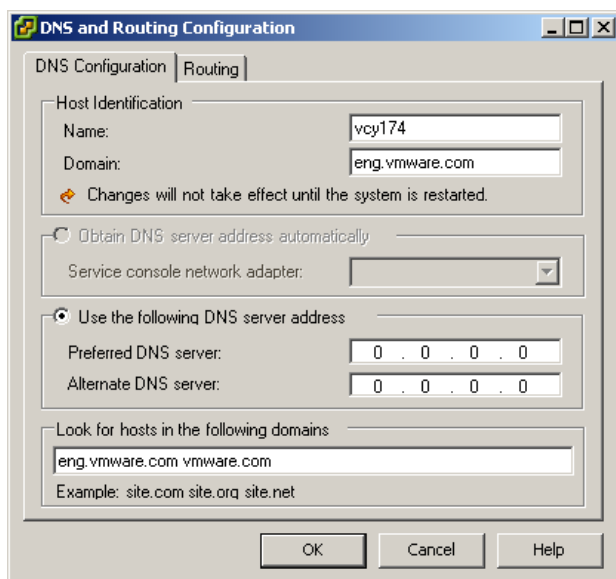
DNS and Routing Configuration

DNS Configuration | Routing

Host Identification

Name: vcy174

Domain: eng.vmware.com

Changes will not take effect until the system is restarted.

Obtain DNS server address automatically

Service console network adapter:

Use the following DNS server address

Preferred DNS server: 0 . 0 . 0 . 0

Alternate DNS server: 0 . 0 . 0 . 0

Look for hosts in the following domains

eng.vmware.com vmware.com

Example: site.com site.org site.net

OK Cancel Help